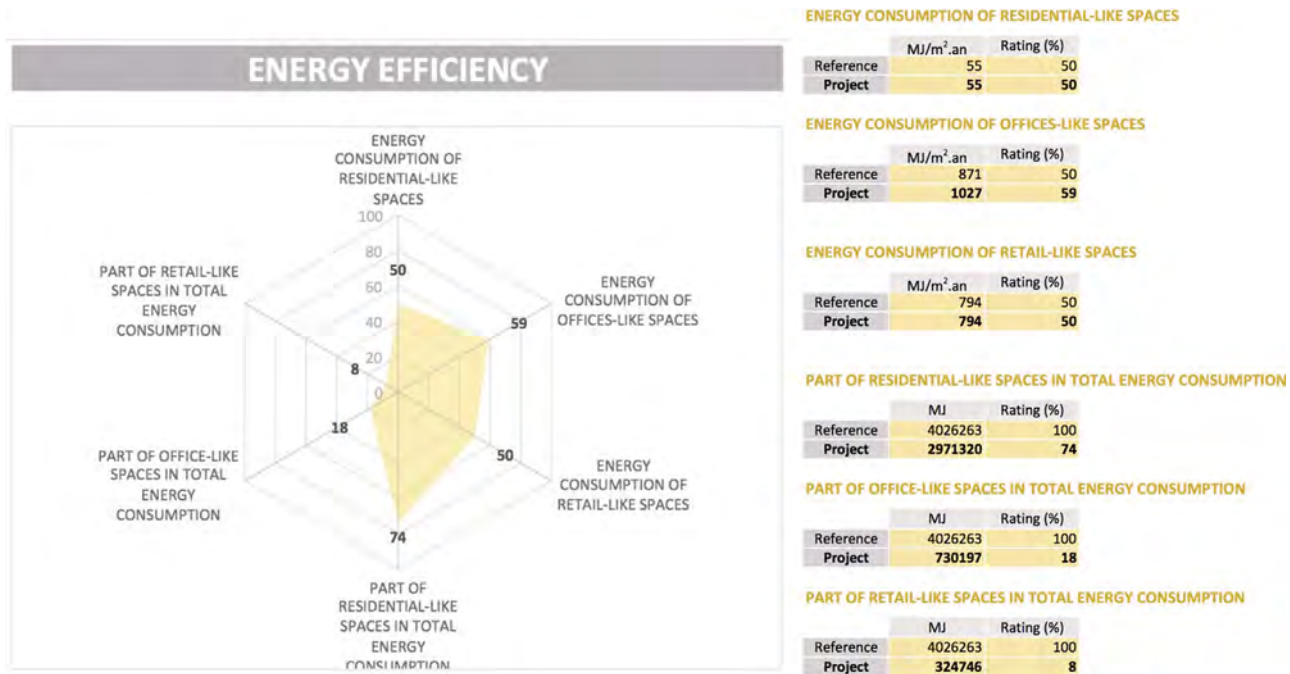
ENERGY EFFICIENCY

ENERGY CONSUMPTION OF RESIDENTIAL-LIKE SPACES

100
80
60
40
20
0

50

ENERGY CONSUMPTION OF OFFICES-LIKE SPACES

59

ENERGY CONSUMPTION OF RETAIL-LIKE SPACES

50

PART OF RESIDENTIAL-LIKE SPACES IN TOTAL ENERGY CONSUMPTION

74

PART OF OFFICE-LIKE SPACES IN TOTAL ENERGY CONSUMPTION

18

PART OF RETAIL-LIKE SPACES IN TOTAL ENERGY CONSUMPTION

8

ENERGY CONSUMPTION OF RESIDENTIAL-LIKE SPACES

| | $MJ/m^2$.an | Rating (%) |
|---|---|---|
| Reference | 55 | 50 |
| Project | 55 | 50 |

ENERGY CONSUMPTION OF OFFICES-LIKE SPACES

| | $MJ/m^2$.an | Rating (%) |
|---|---|---|
| Reference | 871 | 50 |
| Project | 1027 | 59 |

ENERGY CONSUMPTION OF RETAIL-LIKE SPACES

| | $MJ/m^2$.an | Rating (%) |
|---|---|---|
| Reference | 794 | 50 |
| Project | 794 | 50 |

PART OF RESIDENTIAL-LIKE SPACES IN TOTAL ENERGY CONSUMPTION

| | MJ | Rating (%) |
|---|---|---|
| Reference | 4026263 | 100 |
| Project | 2971320 | 74 |

PART OF OFFICE-LIKE SPACES IN TOTAL ENERGY CONSUMPTION

| | MJ | Rating (%) |
|---|---|---|
| Reference | 4026263 | 100 |
| Project | 730197 | 18 |

PART OF RETAIL-LIKE SPACES IN TOTAL ENERGY CONSUMPTION

| | MJ | Rating (%) |
|---|---|---|
| Reference | 4026263 | 100 |
| Project | 324746 | 8 |